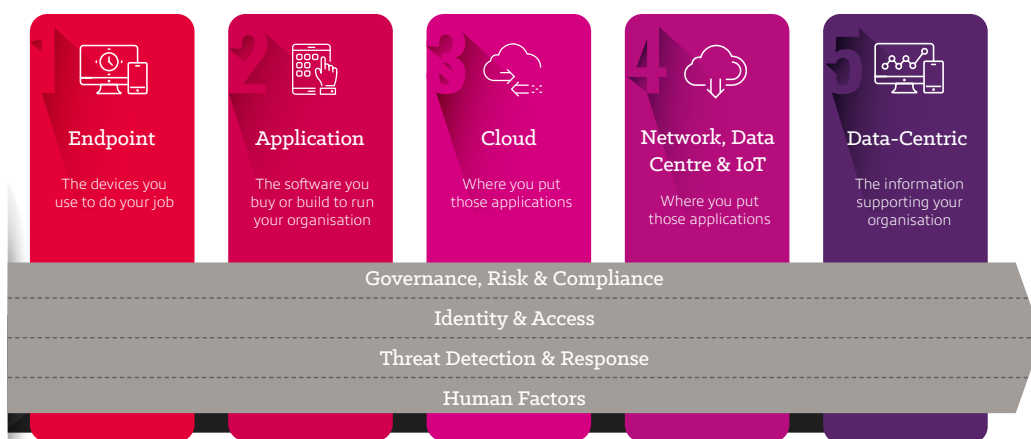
1
Endpoint
The devices you use to do your job

2
Application
The software you buy or build to run your organisation

3
Cloud
Where you put those applications

4
Network, Data Centre & IoT
Where you put those applications

5
Data-Centric
The information supporting your organisation

Governance, Risk & Compliance
Identity & Access
Threat Detection & Response
Human Factors